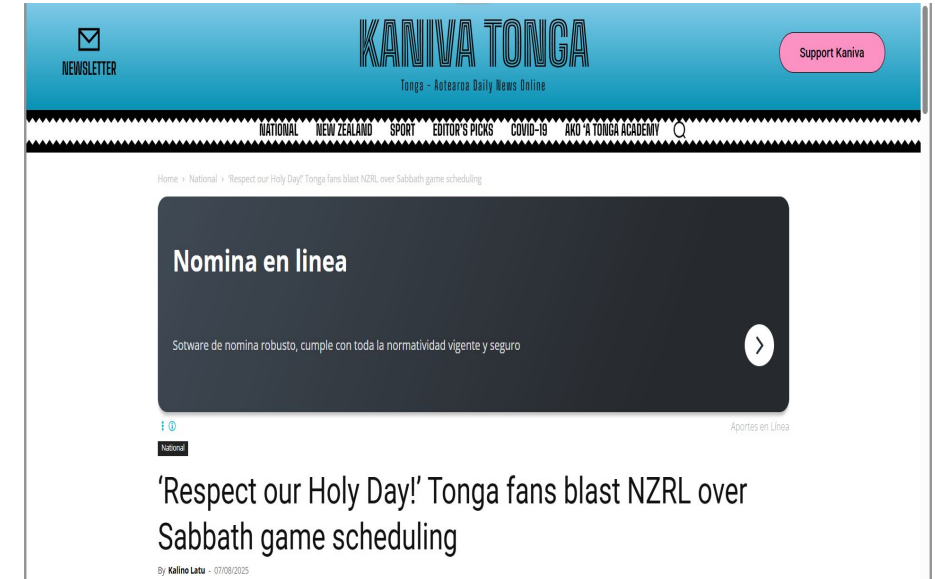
NEWSLETTER

KANIVA TONGA

Tonga - Aotearoa Daily News Online

Support Kaniva

NATIONAL NEW ZEALAND SPORT EDITOR'S PICKS COVID-19 AKO 'A TONGA ACADEMY

Home › National › 'Respect our Holy Day!' Tonga fans blast NZRL over Sabbath game scheduling

Nomina en linea

Sotware de nomina robusto, cumple con toda la normatividad vigente y seguro

Aportes en Línea

National

'Respect our Holy Day!' Tonga fans blast NZRL over Sabbath game scheduling

By Kalino Latu - 07/08/2025